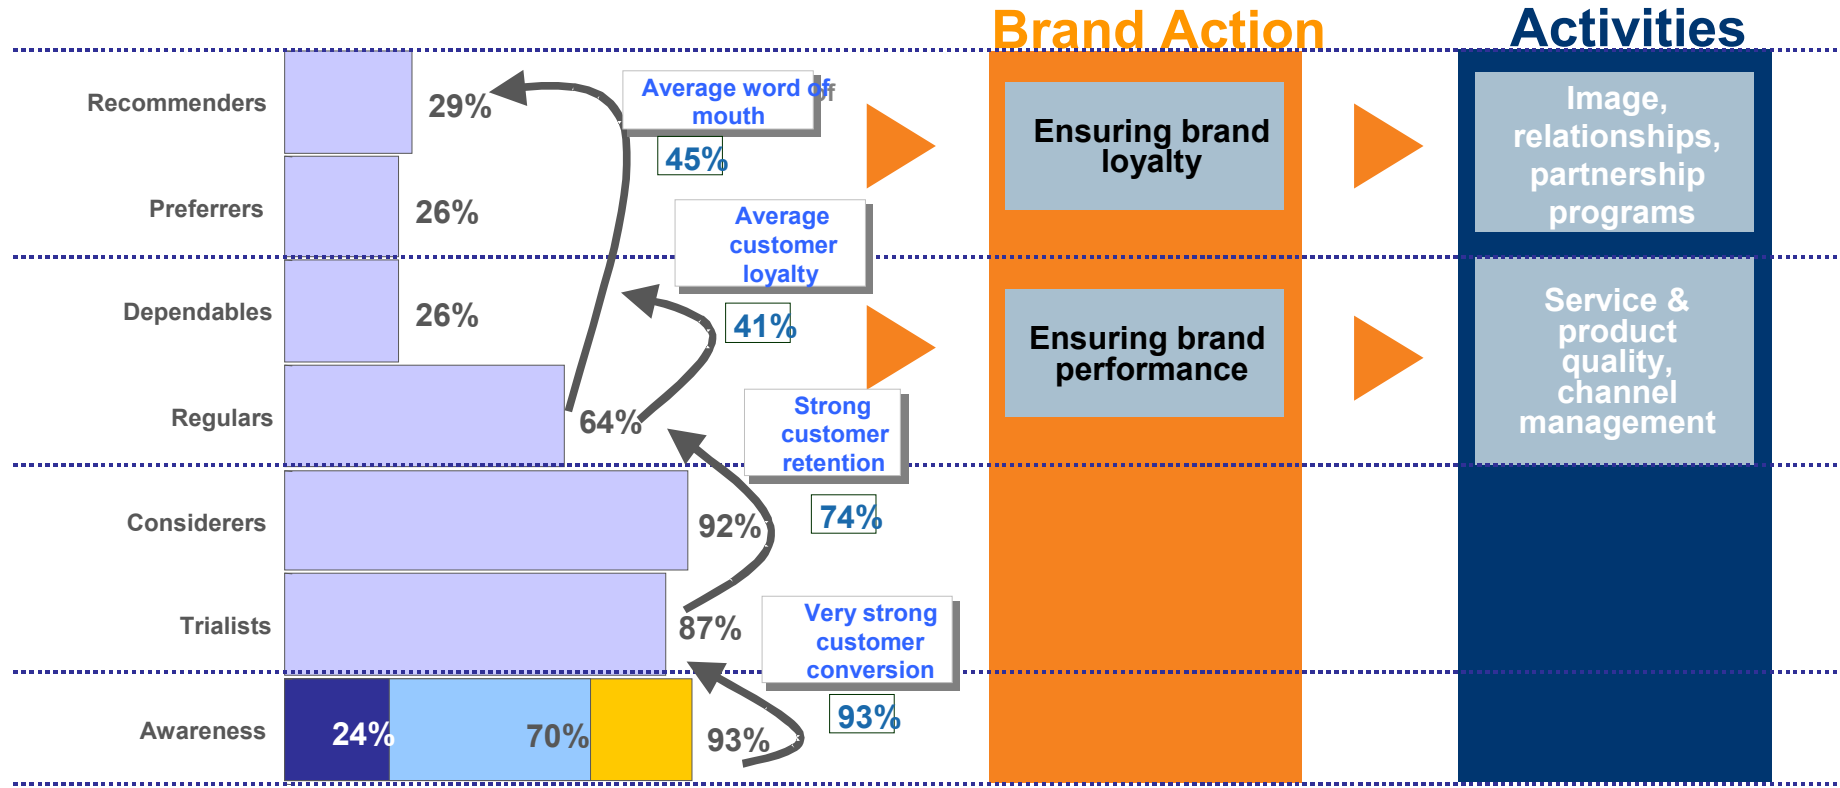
Brand Action

Activities

Recommenders

29%

Average word of mouth

45%

Preferrers

26%

Average customer loyalty

41%

Dependables

26%

Regulars

64%

Strong customer retention

74%

Considerers

92%

Trialists

87%

Very strong customer conversion

93%

Awareness

24%

70%

93%

Ensuring brand loyalty

Ensuring brand performance

Image, relationships, partnership programs

Service & product quality, channel management